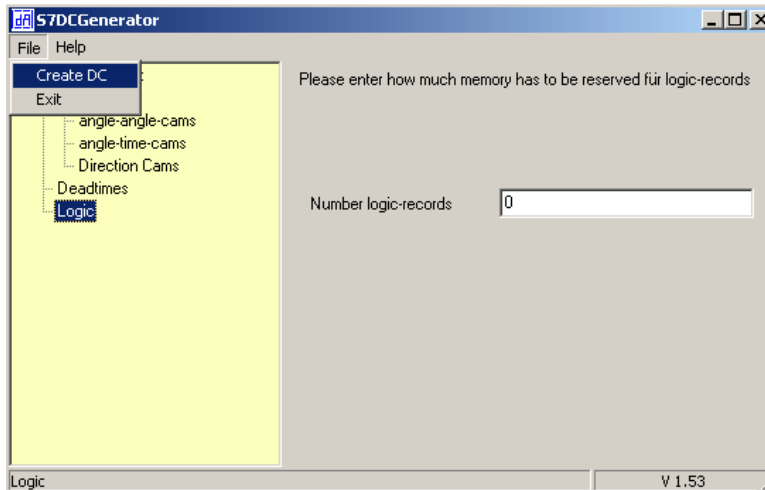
S7DCGenerator

File Help

Create DC
Exit

angle-angle-cams
angle-time-cams
Direction Cams
Deadtimes
Logic

Please enter how much memory has to be reserved für logic-records

Number logic-records 0

Logic
V 1.53